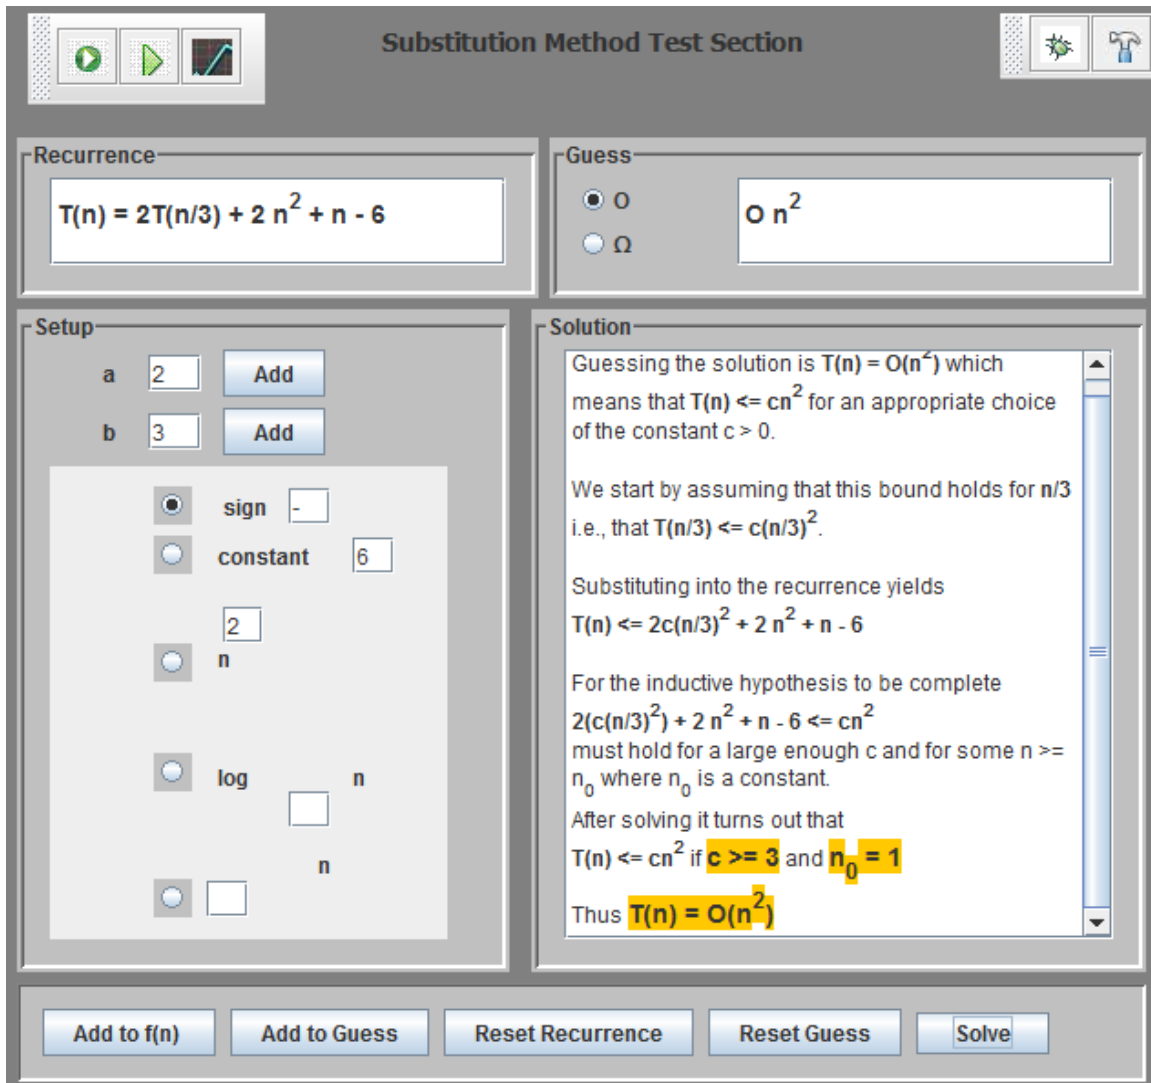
Substitution Method Test Section

Recurrence

$T(n) = 2T(n/3) + 2 n^2 + n - 6$

Guess

O

Ω

$O n^2$

Setup

a 2 Add

b 3 Add

sign -

constant 6

2

n

log n

n

Solution

Guessing the solution is $T(n) = O(n^2)$ which means that $T(n) <= cn^2$ for an appropriate choice of the constant c > 0.

We start by assuming that this bound holds for n/3 i.e., that $T(n/3) <= c(n/3)^2$.

Substituting into the recurrence yields
$T(n) <= 2c(n/3)^2 + 2 n^2 + n - 6$

For the inductive hypothesis to be complete
$2(c(n/3)^2) + 2 n^2 + n - 6 <= cn^2$
must hold for a large enough c and for some n >= $n_0$ where $n_0$ is a constant.
After solving it turns out that
$T(n) <= cn^2$ if c >= 3 and $n_0 = 1$

Thus $T(n) = O(n^2)$

Add to f(n) Add to Guess Reset Recurrence Reset Guess Solve